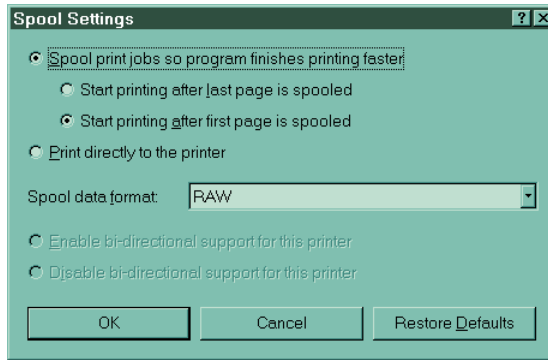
Spool Settings
?
X

Spool print jobs so program finishes printing faster

Start printing after last page is spooled

Start printing after first page is spooled

Print directly to the printer

Spool data format: RAW

Enable bi-directional support for this printer

Disable bi-directional support for this printer

OK
Cancel
Restore Defaults